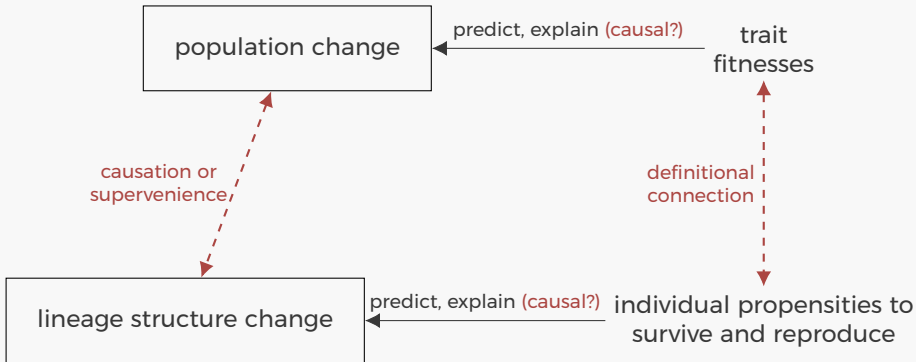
population change

predict, explain (causal?)

trait fitnesses

causation or supervenience

definitional connection

lineage structure change

predict, explain (causal?)

individual propensities to survive and reproduce